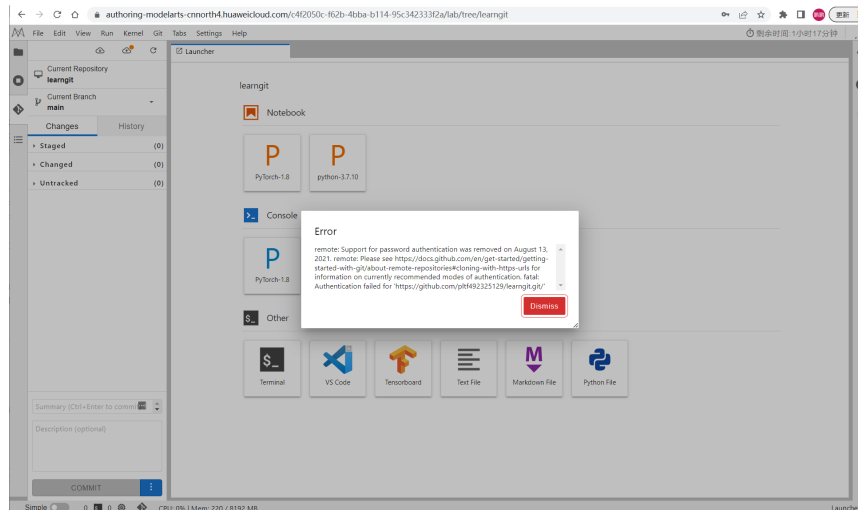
authoring-modelarts-cnnorth4.huaweicloud.com/c4f2050c-f62b-4bba-b114-95c342333f2a/lab/tree/learngit

更新

File Edit View Run Kernel Git Tabs Settings Help

剩余时间: 1小时17分钟

Current Repository
learngit

Current Branch
main

Changes History

Staged (0)
Changed (0)
Untracked (0)

Summary (Ctrl+Enter to commit)

Description (optional)

COMMIT

Launcher

learngit

Notebook

PyTorch-1.8

python-3.7.10

Console

PyTorch-1.8

Other

Terminal

VS Code

Tensorboard

Text File

Markdown File

Python File

Error

remote: Support for password authentication was removed on August 13, 2021. remote: Please see https://docs.github.com/en/get-started/getting-started-with-git/about-remote-repositories#cloning-with-https-urls for information on currently recommended modes of authentication. fatal: Authentication failed for 'https://github.com/plf492325129/learngit.git/'

Dismiss

Simple 0 0 CPU: 0% | Mem: 220 / 8192 MB

Launcher